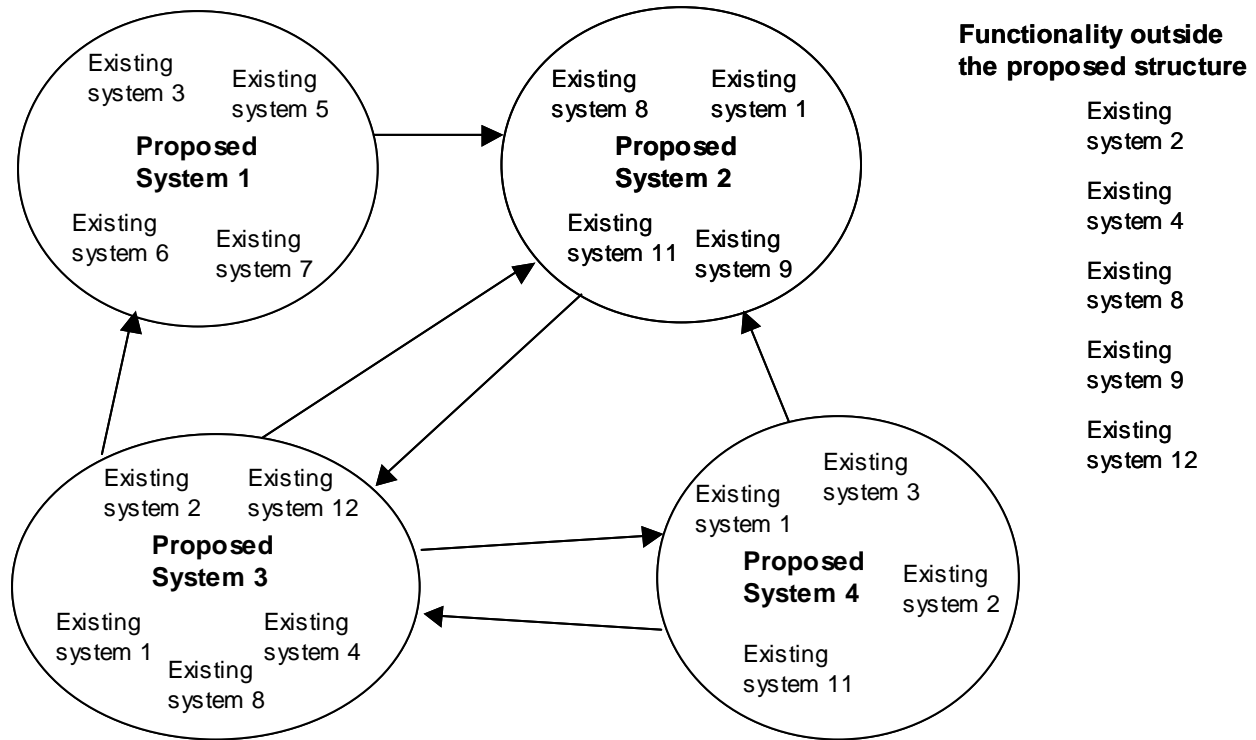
Existing system 3

Existing system 5

Proposed System 1

Existing system 6

Existing system 7

Existing system 8

Existing system 1

Proposed System 2

Existing system 11

Existing system 9

Functionality outside the proposed structure

Existing system 2

Existing system 4

Existing system 8

Existing system 9

Existing system 12

Existing system 2

Existing system 12

Proposed System 3

Existing system 1

Existing system 4

Existing system 8

Existing system 3

Existing system 1

Proposed System 4

Existing system 2

Existing system 11